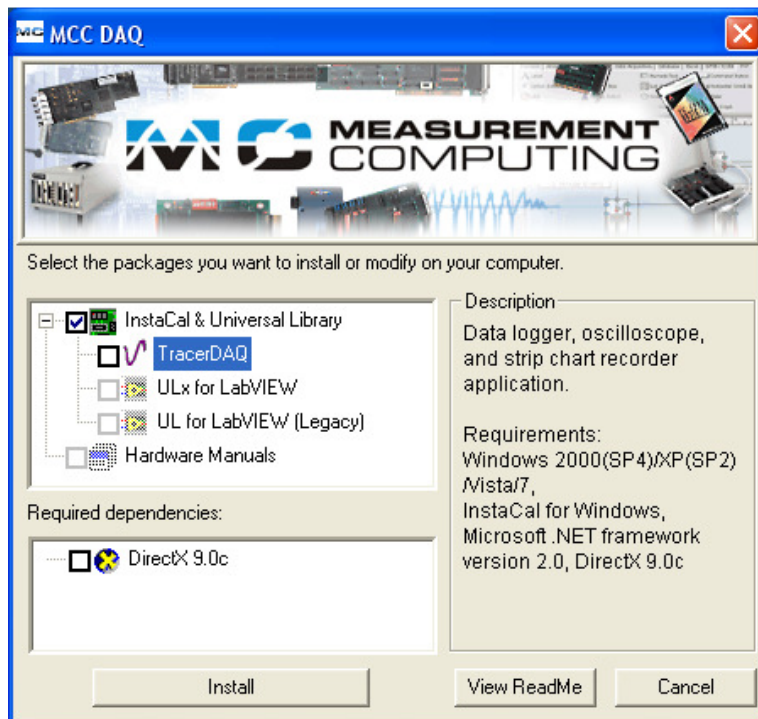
MCC MCC DAQ

MEASUREMENT COMPUTING

Select the packages you want to install or modify on your computer.

InstaCal & Universal Library
TracerDAQ
ULx for LabVIEW
UL for LabVIEW (Legacy)
Hardware Manuals

Description
Data logger, oscilloscope, and strip chart recorder application.

Requirements:
Windows 2000(SP4)/XP(SP2) /Vista/7,
InstaCal for Windows,
Microsoft .NET framework version 2.0, DirectX 9.0c

Required dependencies:
DirectX 9.0c

Install
View ReadMe
Cancel